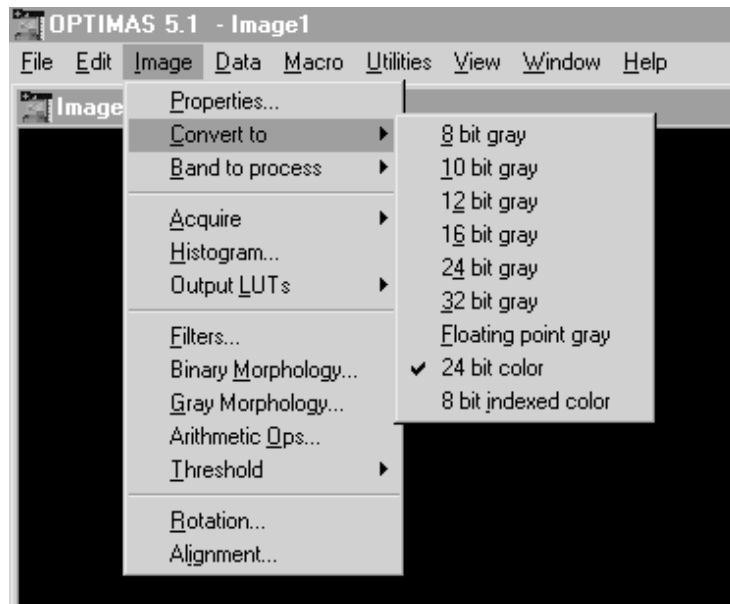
OPTIMAS 5.1 - Image1

File Edit Image Data Macro Utilities View Window Help

Image

Properties...
Convert to
Band to process

Acquire
Histogram...
Output LUTs

Filters...
Binary Morphology...
Gray Morphology...
Arithmetic Ops...
Threshold

Rotation...
Alignment...

8 bit gray
10 bit gray
12 bit gray
16 bit gray
24 bit gray
32 bit gray
Floating point gray
✓ 24 bit color
8 bit indexed color